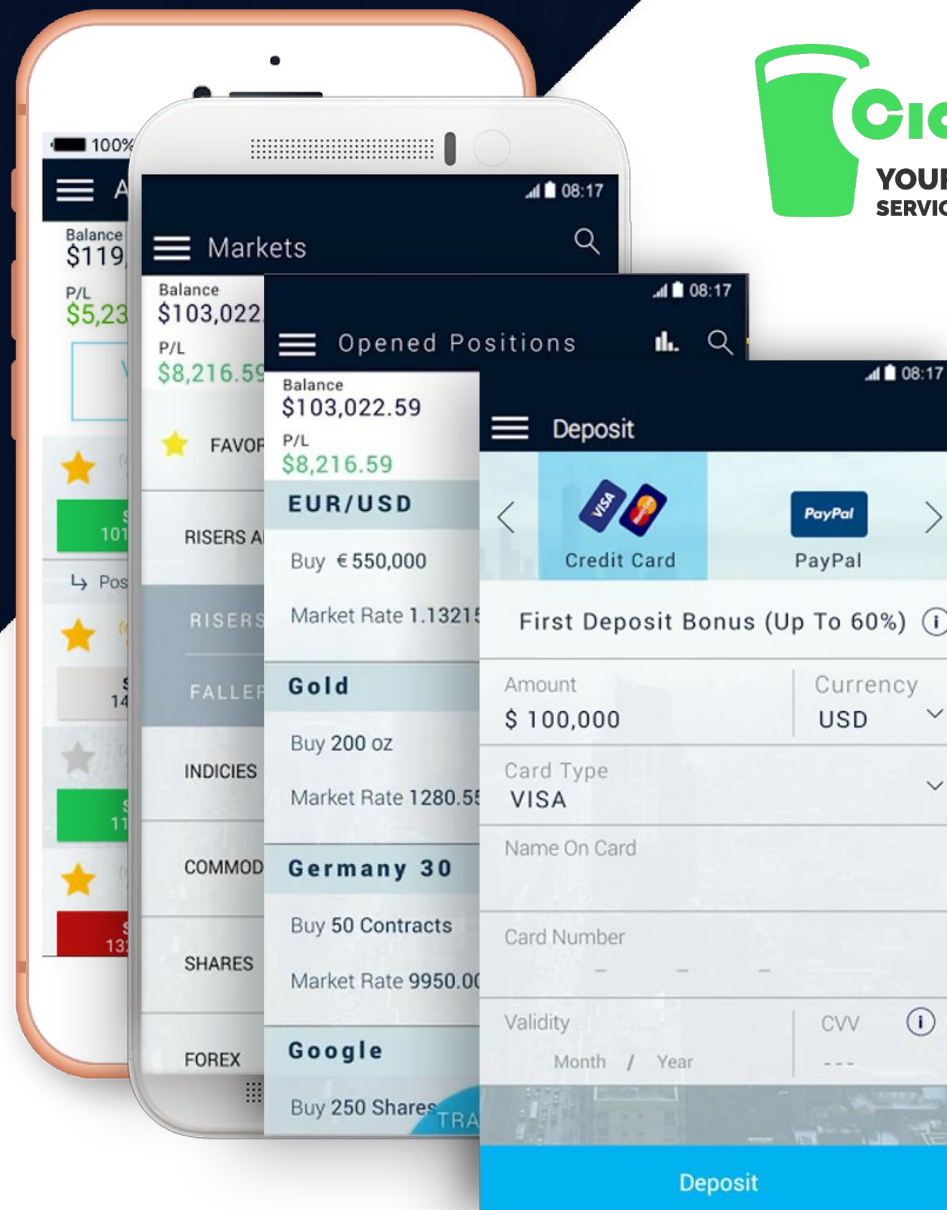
Cic
YOUR
SERVIC

100%
A
Balance
$119,
P/L
$5,23
101
↳ Pos
14
11
13

08:17
Markets
Balance
$103,022
P/L
$8,216.59
FAVOR
RISERS A
RISERS
FALLER
INDICIES
COMMOD
SHARES
FOREX

08:17
Opened Positions
Balance
$103,022.59
P/L
$8,216.59
EUR/USD
Buy €550,000
Market Rate 1.13215
Gold
Buy 200 oz
Market Rate 1280.55
Germany 30
Buy 50 Contracts
Market Rate 9950.00
Google
Buy 250 Shares
TRA

08:17
Deposit
VISA
Credit Card
PayPal
PayPal
First Deposit Bonus (Up To 60%)
Amount
$ 100,000
Currency
USD
Card Type
VISA
Name On Card
Card Number
Validity
Month / Year
CVV
---
Deposit